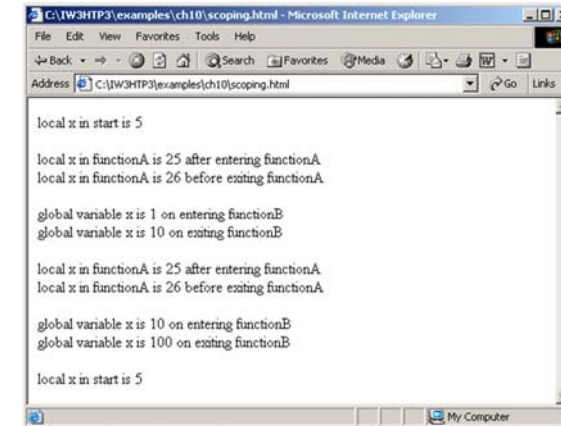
C:\IW3HTP3\examples\ch10\scoping.html - Microsoft Internet Explorer

File Edit View Favorites Tools Help

Back Search Favorites Media

Address C:\IW3HTP3\examples\ch10\scoping.html Go Links

local x in start is 5

local x in functionA is 25 after entering functionA
local x in functionA is 26 before exiting functionA

global variable x is 1 on entering functionB
global variable x is 10 on exiting functionB

local x in functionA is 25 after entering functionA
local x in functionA is 26 before exiting functionA

global variable x is 10 on entering functionB
global variable x is 100 on exiting functionB

local x in start is 5

My Computer